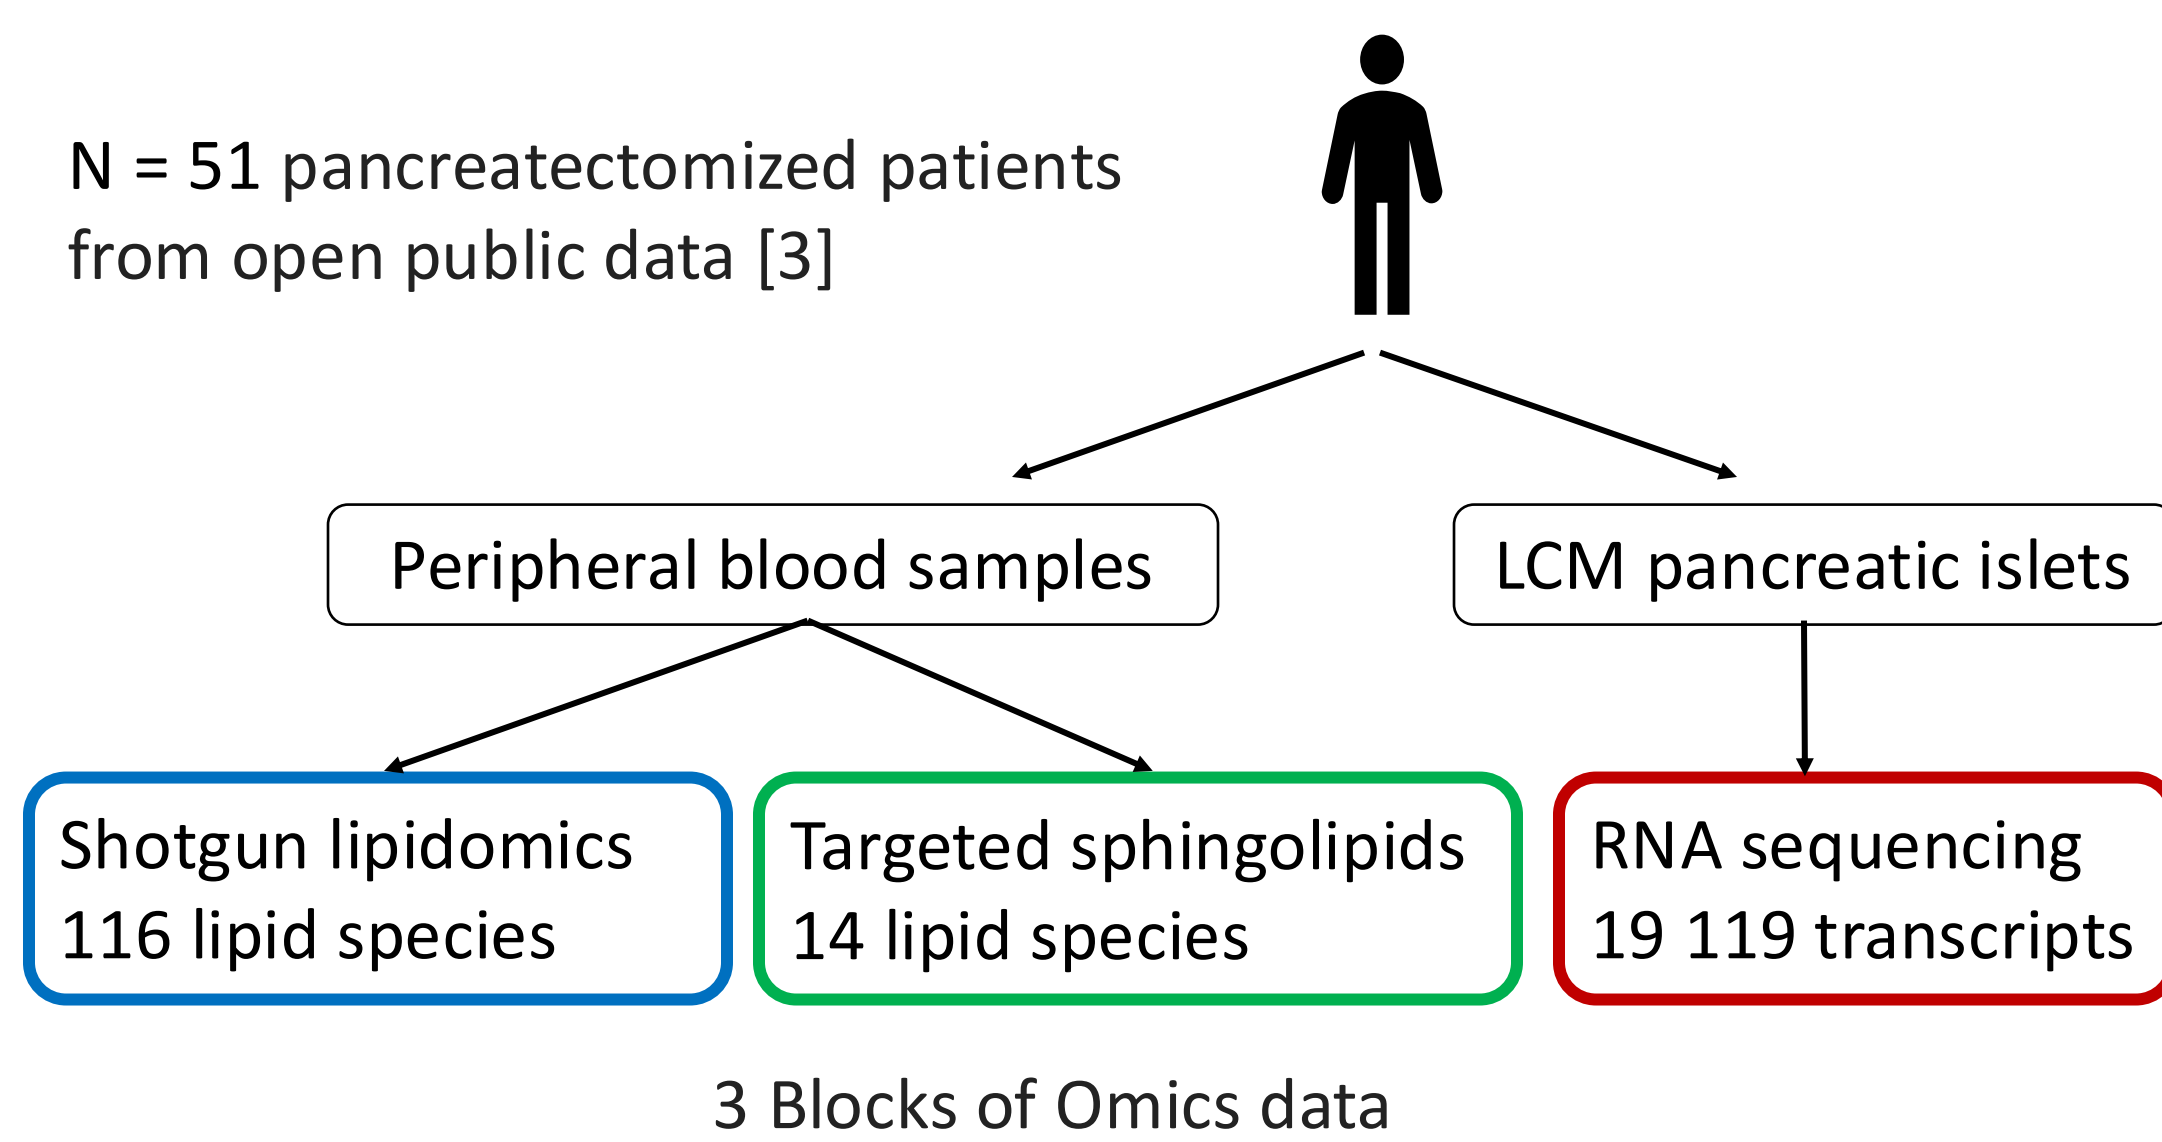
N = 51 pancreatectomized patients from open public data [3]

Peripheral blood samples

LCM pancreatic islets

Shotgun lipidomics
116 lipid species

Targeted sphingolipids
14 lipid species

RNA sequencing
19 119 transcripts

3 Blocks of Omics data